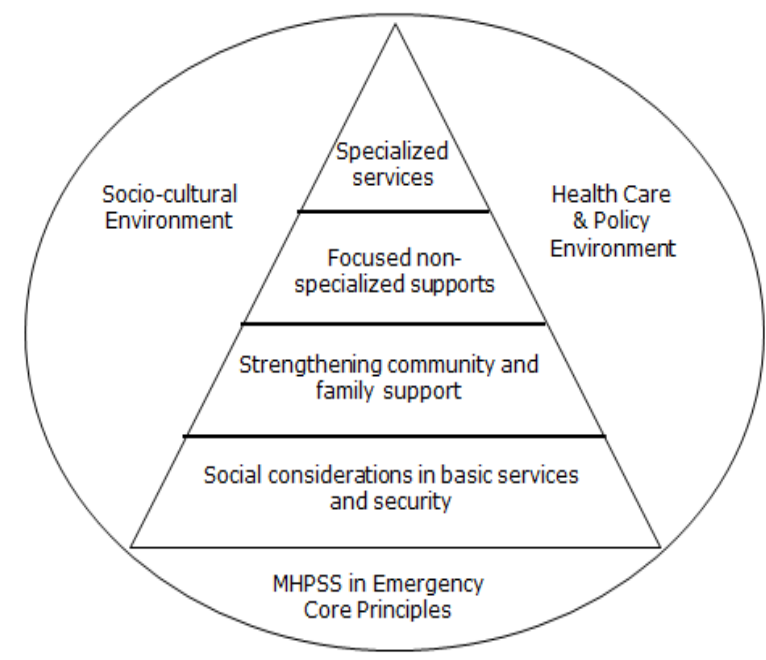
Socio-cultural Environment

Specialized services

Health Care & Policy Environment

Focused non-specialized supports

Strengthening community and family support

Social considerations in basic services and security

MHPSS in Emergency Core Principles